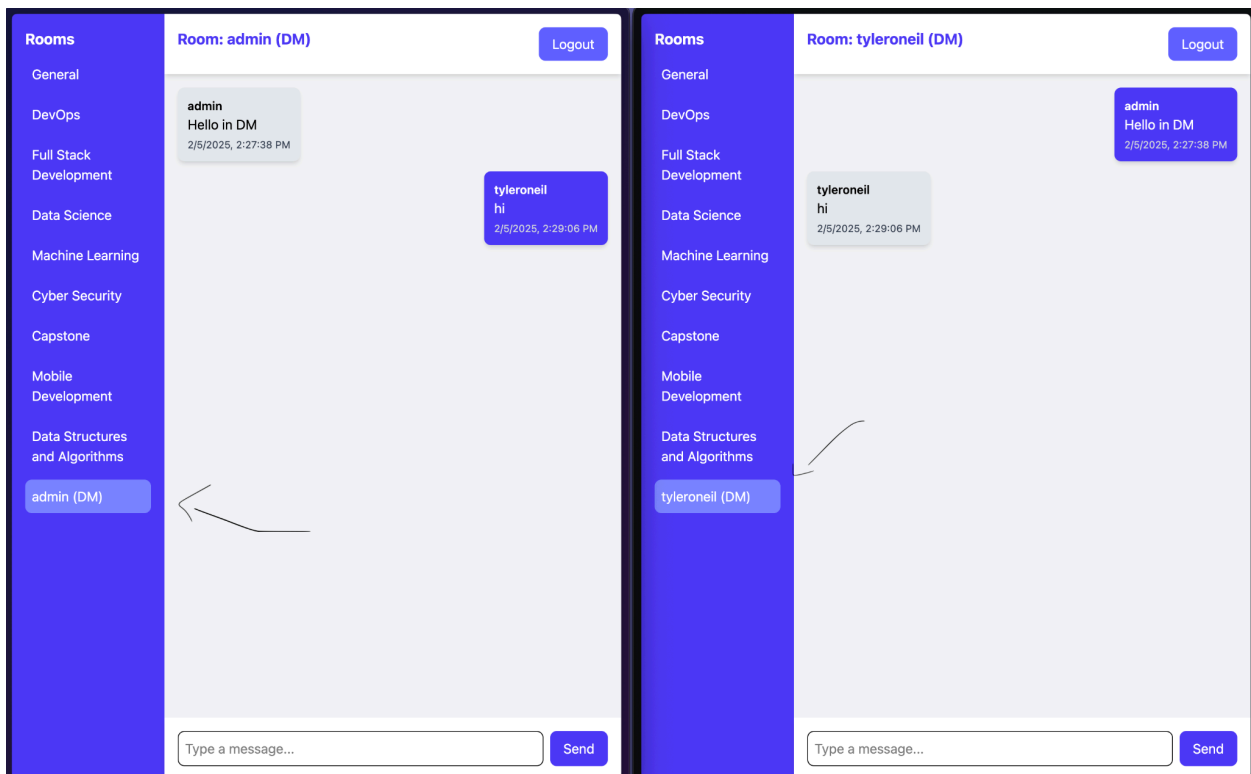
Rooms

General

DevOps

Full Stack Development

Data Science

Machine Learning

Cyber Security

Capstone

Mobile Development

Data Structures and Algorithms

admin (DM)

Room: admin (DM)

Logout

admin
Hello in DM
2/5/2025, 2:27:38 PM

tyleroneil
hi
2/5/2025, 2:29:06 PM

Type a message...

Send

Rooms

General

DevOps

Full Stack Development

Data Science

Machine Learning

Cyber Security

Capstone

Mobile Development

Data Structures and Algorithms

tyleroneil (DM)

Room: tyleroneil (DM)

Logout

admin
Hello in DM
2/5/2025, 2:27:38 PM

tyleroneil
hi
2/5/2025, 2:29:06 PM

Type a message...

Send